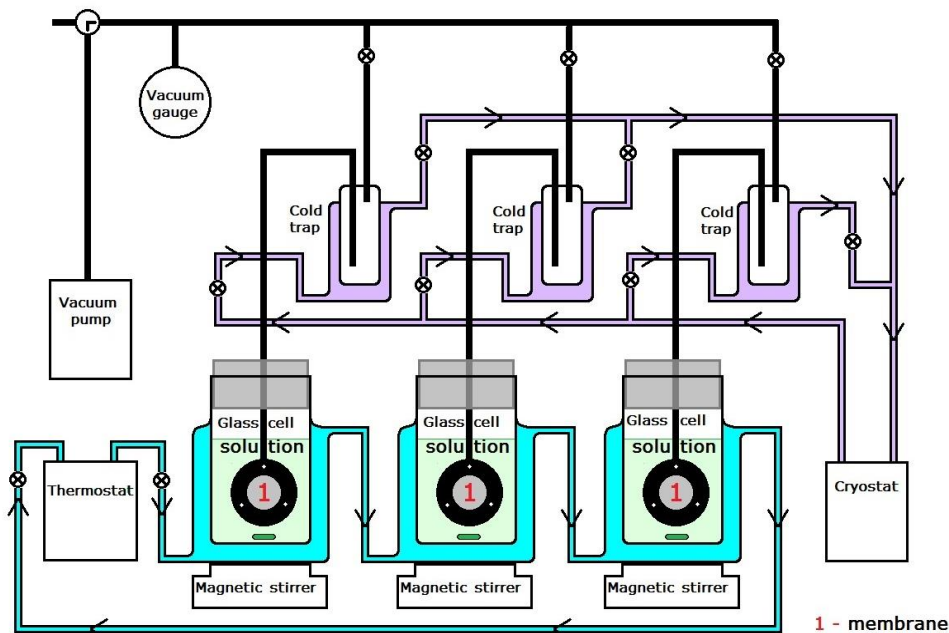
Vacuum gauge

Vacuum pump

Cold trap

Cold trap

Cold trap

Glass cell

solution

1

Glass cell

solution

1

Glass cell

solution

1

Thermostat

Cryostat

Magnetic stirrer

Magnetic stirrer

Magnetic stirrer

1 - membrane